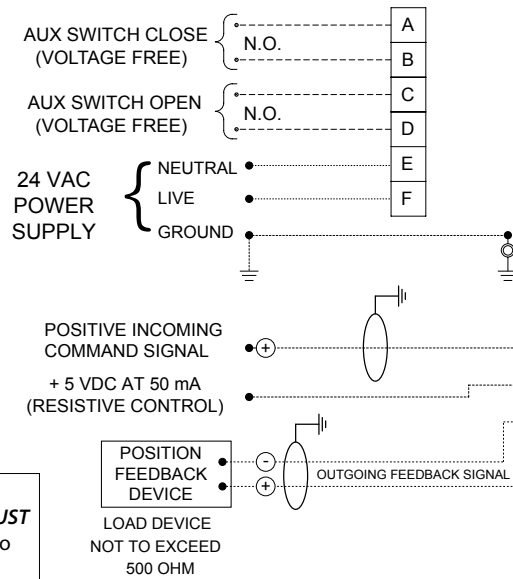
AUX SWITCH CLOSE (VOLTAGE FREE)
N.O.
A
B
AUX SWITCH OPEN (VOLTAGE FREE)
N.O.
C
D
24 VAC POWER SUPPLY
NEUTRAL
LIVE
GROUND
E
F
POSITIVE INCOMING COMMAND SIGNAL
+
+ 5 VDC AT 50 mA (RESISTIVE CONTROL)
POSITION FEEDBACK DEVICE
−
+
OUTGOING FEEDBACK SIGNAL
LOAD DEVICE NOT TO EXCEED 500 OHM
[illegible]UST
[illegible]O